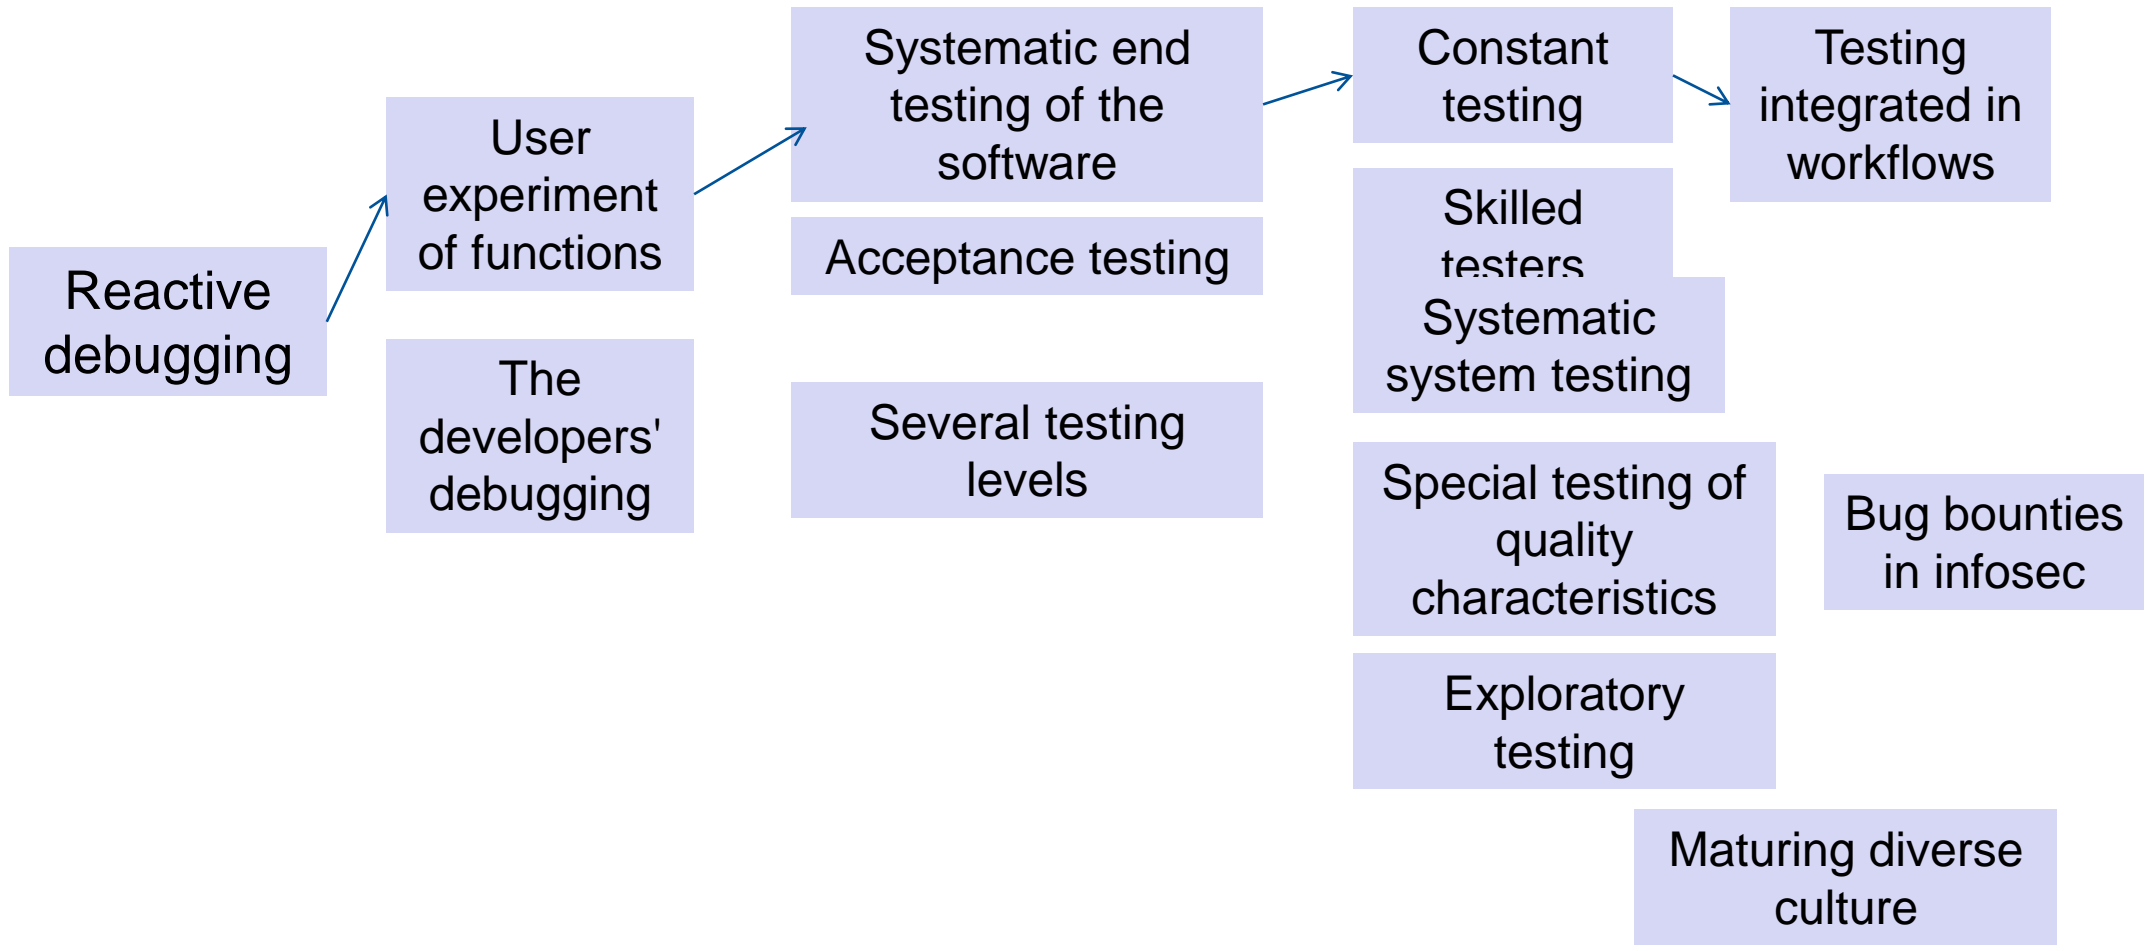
Reactive debugging

User experiment of functions

The developers' debugging

Systematic end testing of the software

Acceptance testing

Several testing levels

Constant testing

Skilled testers

Systematic system testing

Special testing of quality characteristics

Exploratory testing

Testing integrated in workflows

Bug bounties in infosec

Maturing diverse culture